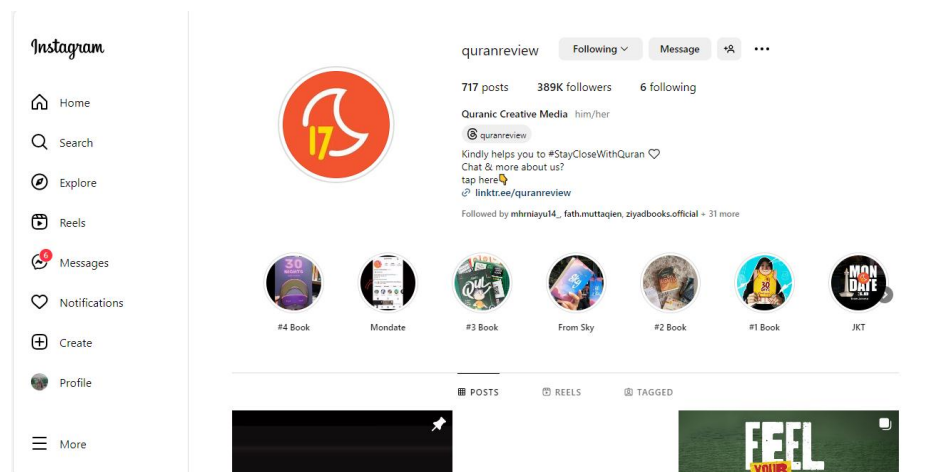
Instagram

Home

Search

Explore

Reels

6

Messages

Notifications

Create

Profile

More

quranreview

Following

Message

717 posts 389K followers 6 following

Quranic Creative Media him/her

quranreview

Kindly helps you to #StayCloseWithQuran ♡
Chat & more about us?
tap here👇
linktr.ee/quranreview

Followed by mhrniayu14_, fath.muttaqien, ziyadbooks.official + 31 more

#4 Book

Mondate

#3 Book

From Sky

#2 Book

#1 Book

JKT

POSTS

REELS

TAGGED

FEEL